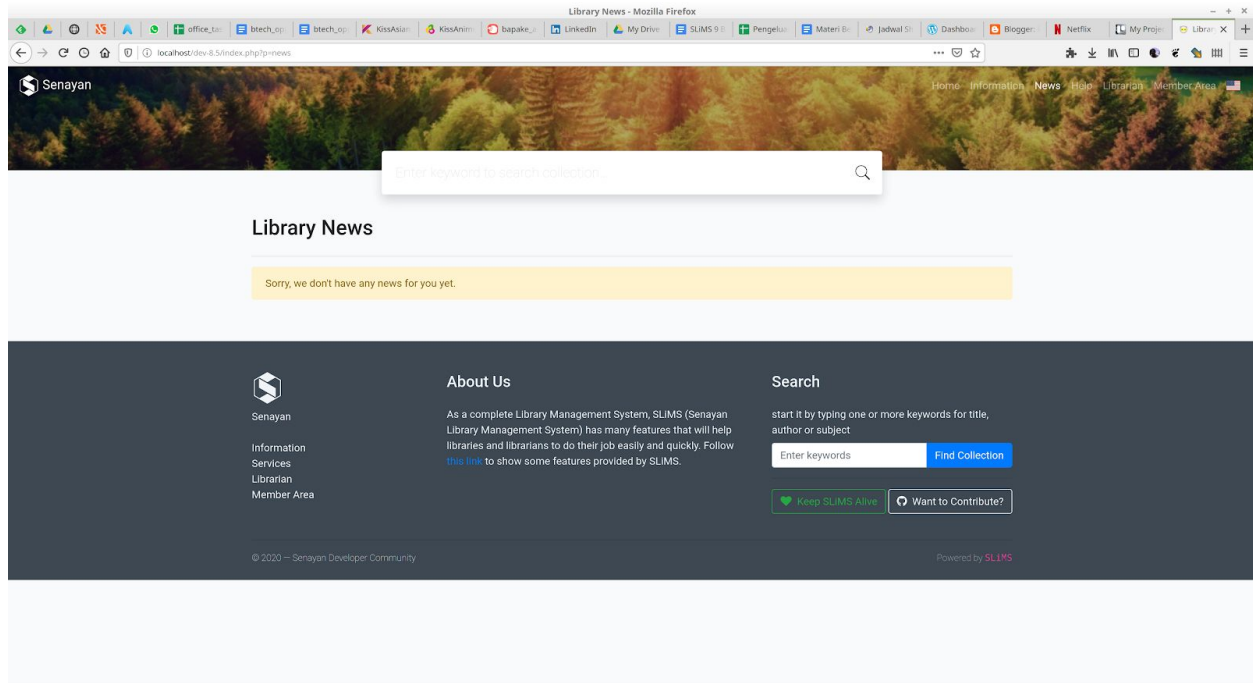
Library News - Mozilla Firefox

office_ta | btech_op | btech_op | KissAsian | KissAnim | bapake_ | LinkedIn | My Drive | SLiMS 9 | Pengeluar | Materi Bc | Jadwal Sh | Dashboa | Blogger | Netflix | My Projec | Librar

localhost/dev-8.5/index.php?p=news

Senayan

Home Information News Help Librarian Member Area

Enter keyword to search collection...

Library News

Sorry, we don't have any news for you yet.

Senayan

Information
Services
Librarian
Member Area

About Us

As a complete Library Management System, SLiMS (Senayan Library Management System) has many features that will help libraries and librarians to do their job easily and quickly. Follow this link to show some features provided by SLiMS.

Search

start it by typing one or more keywords for title, author or subject

Enter keywords

Find Collection

Keep SLiMS Alive

Want to Contribute?

© 2020 — Senayan Developer Community

Powered by SLiMS